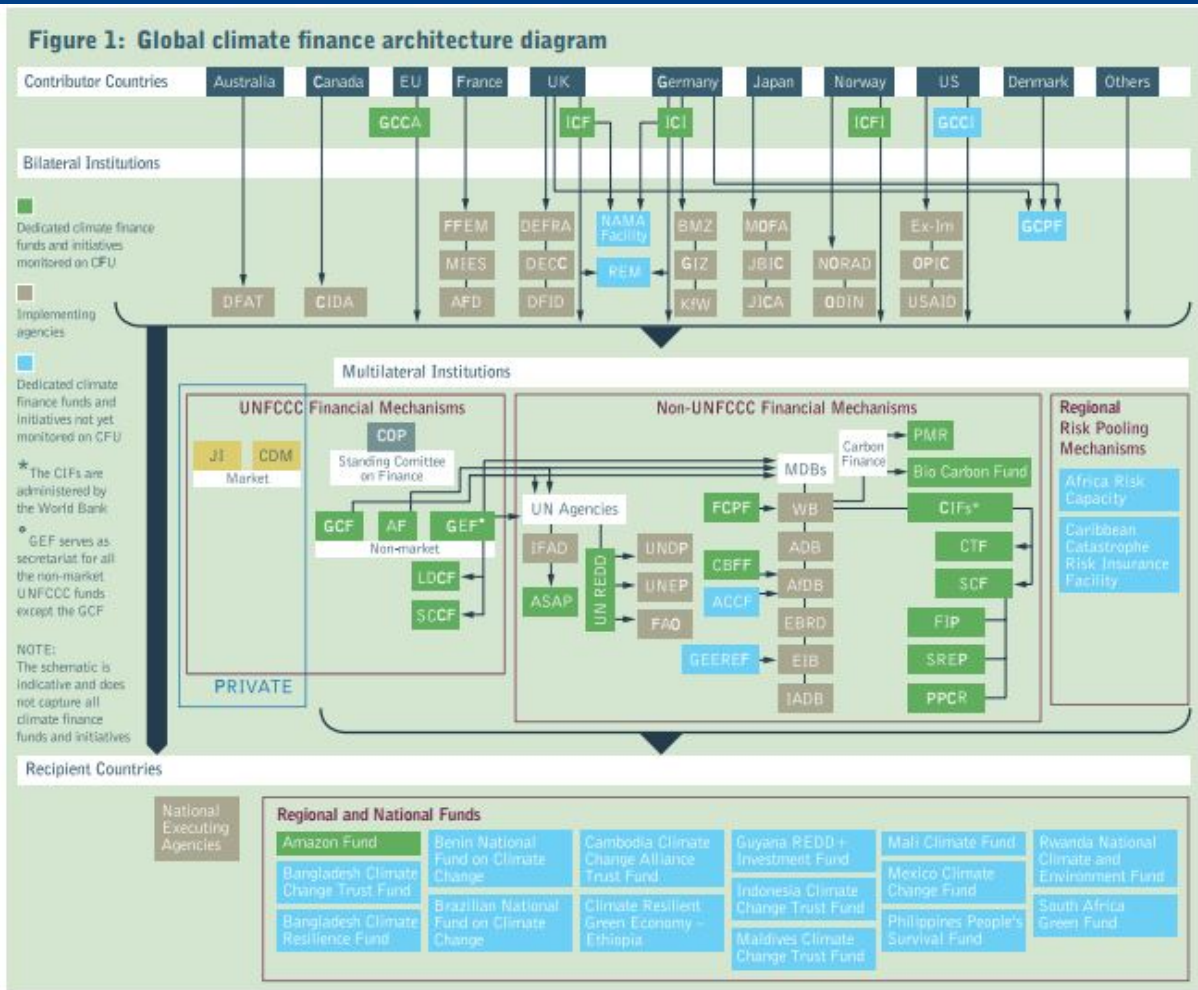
Figure 1: Global climate finance architecture diagram

Contributor Countries
Australia
Canada
EU
France
UK
Germany
Japan
Norway
US
Denmark
Others

GCCA
ICF
ICI
ICFI
GCCI

Bilateral Institutions

Dedicated climate finance funds and initiatives monitored on CFU

Implementing agencies

Dedicated climate finance funds and initiatives not yet monitored on CFU

*The CIFs are administered by the World Bank

°GEF serves as secretariat for all the non-market UNFCCC funds except the GCF

NOTE: The schematic is indicative and does not capture all climate finance funds and initiatives

FFEM
MIES
AFD
DEFRA
DECC
DFID
NAMA Facility
REM
BMZ
GIZ
KfW
MOFA
JBIC
JICA
NORAD
ODIN
Ex-Im
OPIC
USAID
GCPF
DFAT
CIDA

Multilateral Institutions

UNFCCC Financial Mechanisms
COP
Standing Comittee on Finance
JI
CDM
Market
GCF
AF
GEF°
Non-market
LDCF
SCCF
PRIVATE

Non-UNFCCC Financial Mechanisms
Carbon Finance
PMR
Bio Carbon Fund
MDBs
UN Agencies
IFAD
ASAP
UN REDD
UNDP
UNEP
FAO
FCPF
WB
ADB
AfDB
EBRD
EIB
IADB
CBFF
ACCF
GEEREF
CIFs*
CTF
SCF
FIP
SREP
PPCR

Regional Risk Pooling Mechanisms
Africa Risk Capacity
Caribbean Catastrophe Risk Insurance Facility

Recipient Countries

National Executing Agencies

Regional and National Funds
Amazon Fund
Bangladesh Climate Change Trust Fund
Bangladesh Climate Resilience Fund
Benin National Fund on Climate Change
Brazilian National Fund on Climate Change
Cambodia Climate Change Alliance Trust Fund
Climate Resilient Green Economy – Ethiopia
Guyana REDD+ Investment Fund
Indonesia Climate Change Trust Fund
Maldives Climate Change Trust Fund
Mali Climate Fund
Mexico Climate Change Fund
Philippines People's Survival Fund
Rwanda National Climate and Environment Fund
South Africa Green Fund